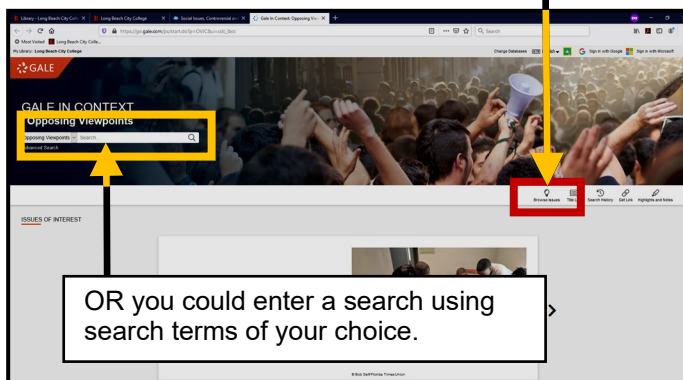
Library - Long Beach City Colle ×
Long Beach City College ×
Social Issues, Controversial ×
Gale In Context: Opposing Vie ×
+
https://go.gale.com/ps/start.do?p=OVIC&u=lbcc_lbcc
Search
Most Visited
Long Beach City Colle...
My Library: Long Beach City College
Change Databases
Sign in with Google
Sign in with Microsoft
GALE
GALE IN CONTEXT
Opposing Viewpoints
Opposing Viewpoints
Search...
Advanced Search
Browse Issues
Title List
Search History
Get Link
Highlights and Notes
ISSUES OF INTEREST
OR you could enter a search using search terms of your choice.
›
© Bob Self/Florida Times-Union